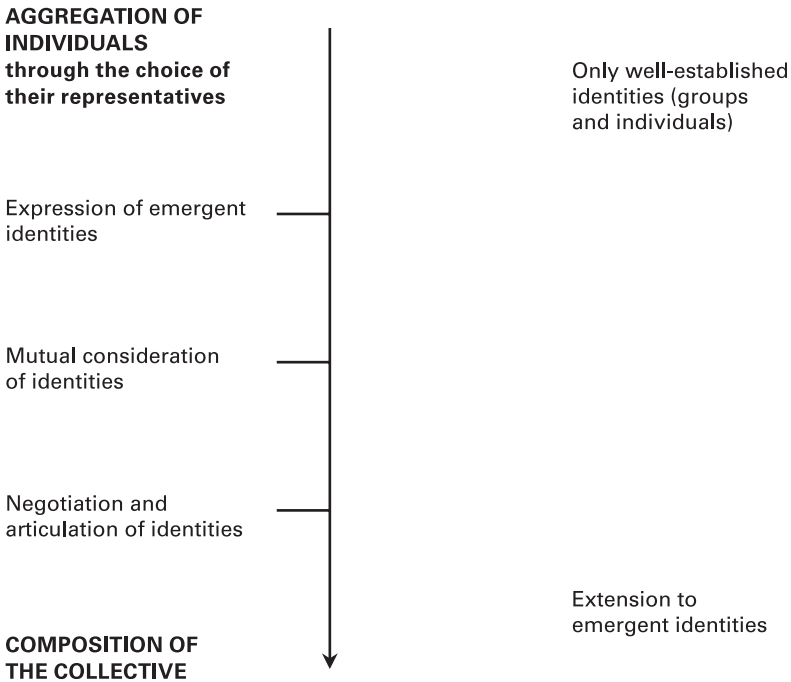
AGGREGATION OF INDIVIDUALS
through the choice of their representatives

Only well-established identities (groups and individuals)

Expression of emergent identities

Mutual consideration of identities

Negotiation and articulation of identities

Extension to emergent identities

COMPOSITION OF THE COLLECTIVE